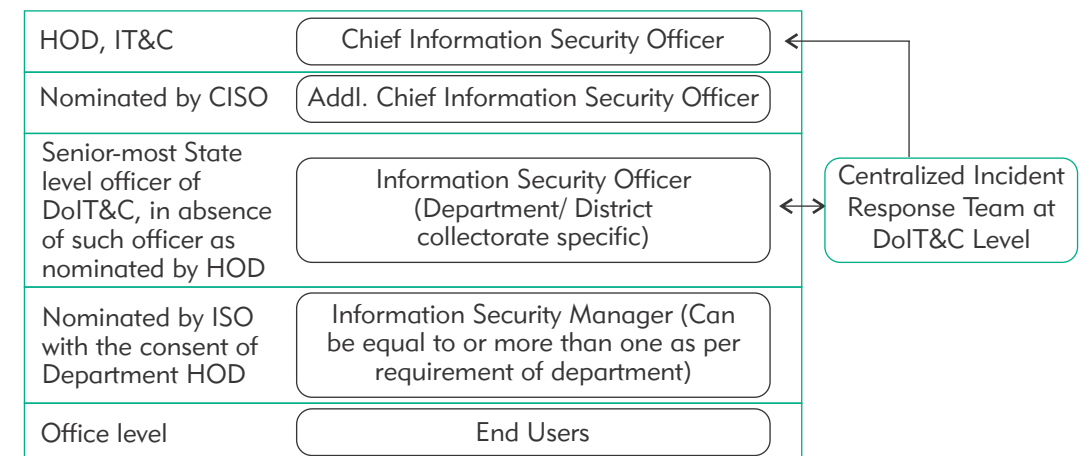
HOD, IT&C

Chief Information Security Officer

Nominated by CISO

Addl. Chief Information Security Officer

Senior-most State level officer of DoIT&C, in absence of such officer as nominated by HOD

Information Security Officer (Department/ District collectorate specific)

Centralized Incident Response Team at DoIT&C Level

Nominated by ISO with the consent of Department HOD

Information Security Manager (Can be equal to or more than one as per requirement of department)

Office level

End Users